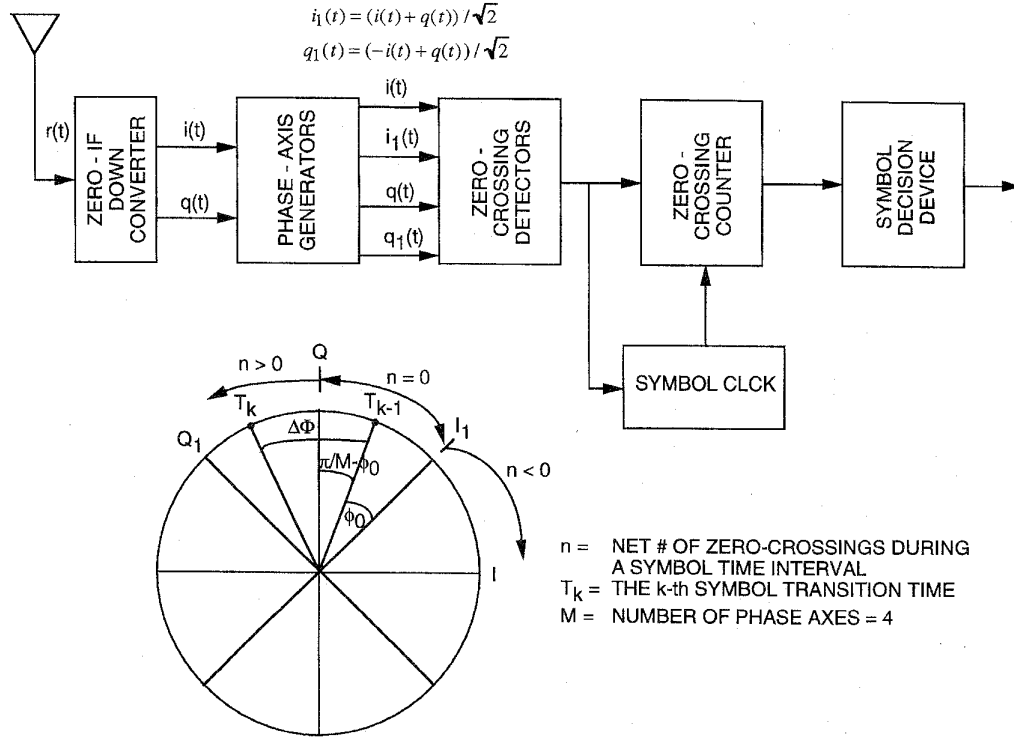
$i_1(t) = (i(t) + q(t)) / \sqrt{2}$

$q_1(t) = (-i(t) + q(t)) / \sqrt{2}$

r(t)

ZERO - IF DOWN CONVERTER

i(t)

q(t)

PHASE - AXIS GENERATORS

i(t)

$i_1(t)$

q(t)

$q_1(t)$

ZERO - CROSSING DETECTORS

ZERO - CROSSING COUNTER

SYMBOL DECISION DEVICE

SYMBOL CLCK

n > 0

Q

n = 0

$T_k$

$T_{k-1}$

$I_1$

$Q_1$

$\Delta\Phi$

$\pi/M-\phi_0$

$\phi_0$

n < 0

I

n = NET # OF ZERO-CROSSINGS DURING A SYMBOL TIME INTERVAL

$T_k$ = THE k-th SYMBOL TRANSITION TIME

M = NUMBER OF PHASE AXES = 4